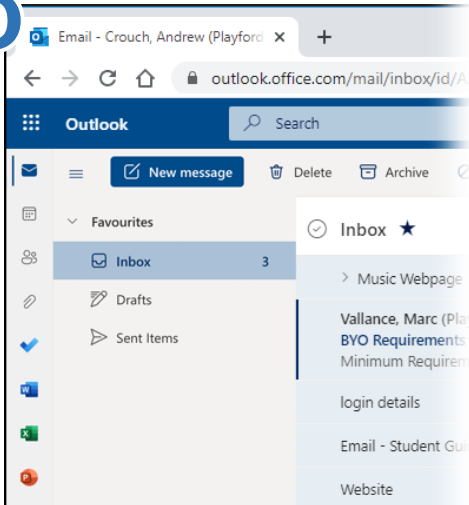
Email - Crouch, Andrew (Playford ×
+
outlook.office.com/mail/inbox/id/
Outlook
Search
New message
Delete
Archive
Favourites
Inbox 3
Drafts
Sent Items
Inbox ★
> Music Webpage
Vallance, Marc (Play
BYO Requirements
Minimum Requireme
login details
Email - Student Gui
Website